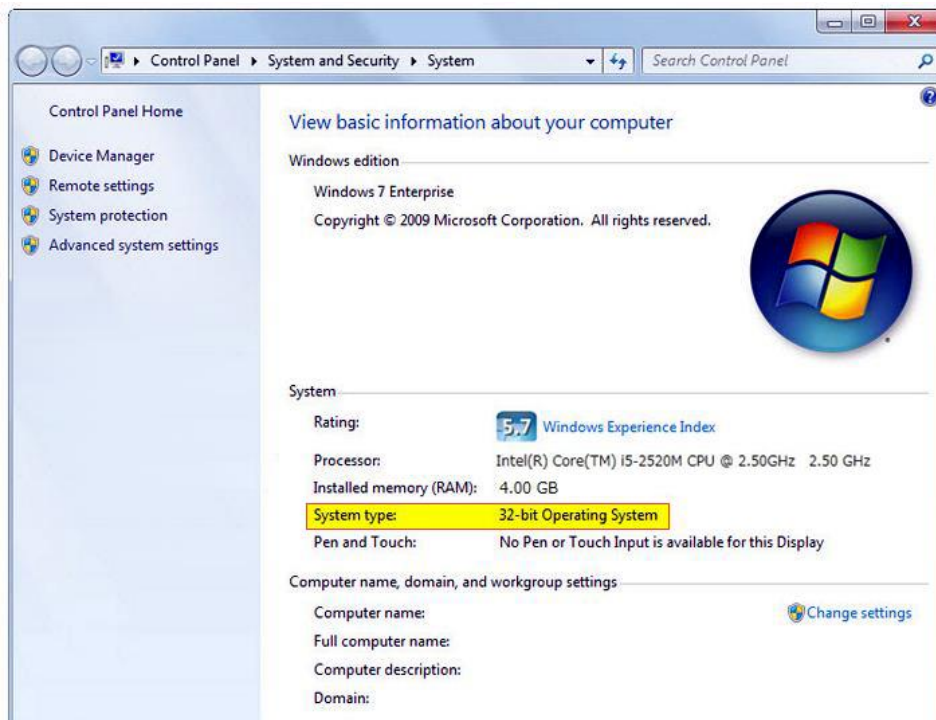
Control Panel ▸ System and Security ▸ System

Search Control Panel

Control Panel Home

Device Manager

Remote settings

System protection

Advanced system settings

View basic information about your computer

Windows edition

Windows 7 Enterprise

Copyright © 2009 Microsoft Corporation. All rights reserved.

System

| | |
|---|---|
| Rating: | 5.7 Windows Experience Index |
| Processor: | Intel(R) Core(TM) i5-2520M CPU @ 2.50GHz 2.50 GHz |
| Installed memory (RAM): | 4.00 GB |
| System type: | 32-bit Operating System |
| Pen and Touch: | No Pen or Touch Input is available for this Display |

Computer name, domain, and workgroup settings

Computer name:

Change settings

Full computer name:

Computer description:

Domain: